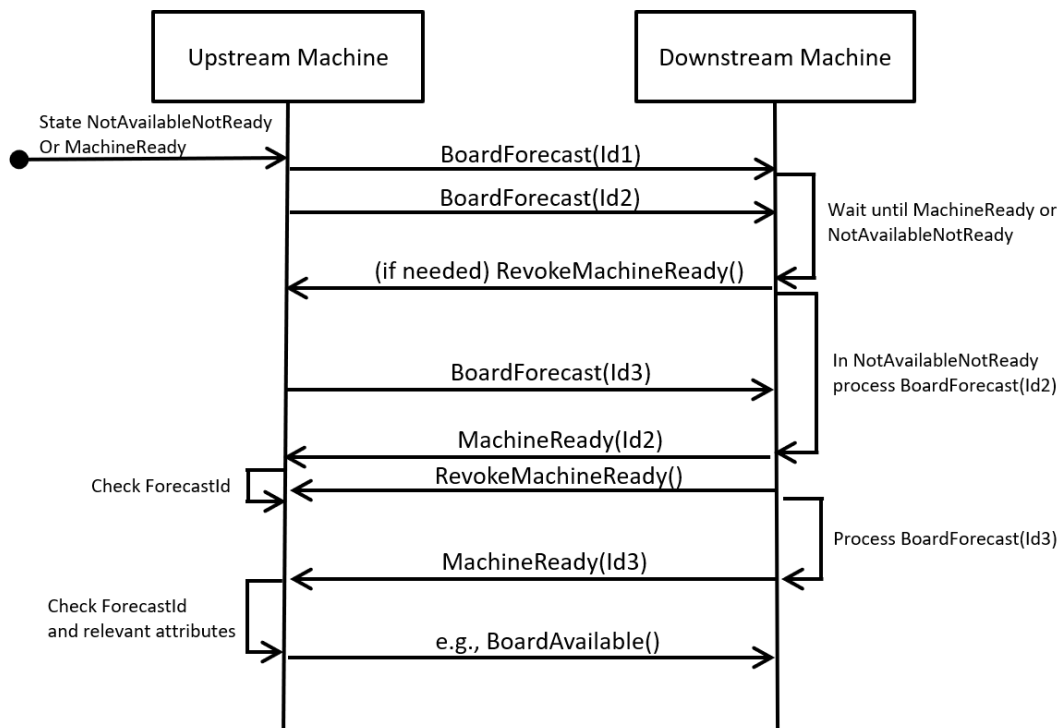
Upstream Machine

Downstream Machine

State NotAvailableNotReady Or MachineReady

BoardForecast(Id1)

BoardForecast(Id2)

Wait until MachineReady or NotAvailableNotReady

(if needed) RevokeMachineReady()

In NotAvailableNotReady process BoardForecast(Id2)

BoardForecast(Id3)

MachineReady(Id2)

RevokeMachineReady()

Check ForecastId

Process BoardForecast(Id3)

MachineReady(Id3)

Check ForecastId and relevant attributes

e.g., BoardAvailable()